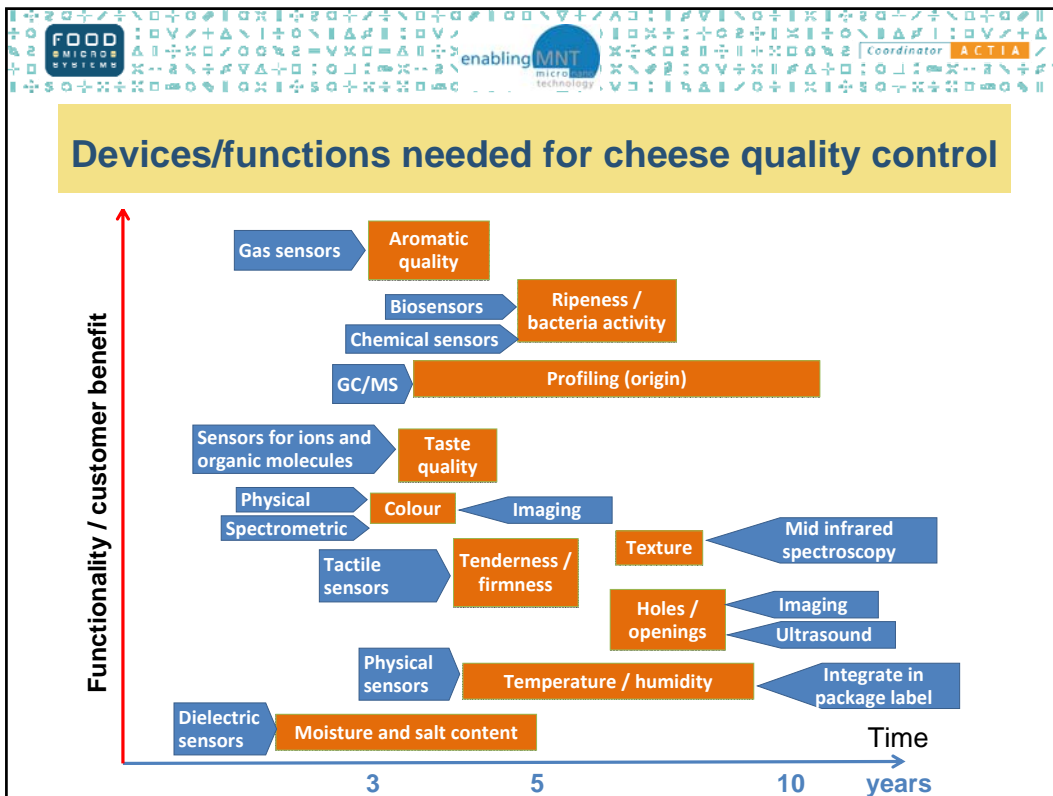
FOOD MICROSYSTEMS

enabling MNT micro nano technology

Coordinator ACTIA

Devices/functions needed for cheese quality control

Functionality / customer benefit

Gas sensors

Aromatic quality

Biosensors

Chemical sensors

Ripeness / bacteria activity

GC/MS

Profiling (origin)

Sensors for ions and organic molecules

Taste quality

Physical

Spectrometric

Colour

Imaging

Texture

Mid infrared spectroscopy

Tactile sensors

Tenderness / firmness

Holes / openings

Imaging

Ultrasound

Physical sensors

Temperature / humidity

Integrate in package label

Dielectric sensors

Moisture and salt content

Time

3 5 10 years